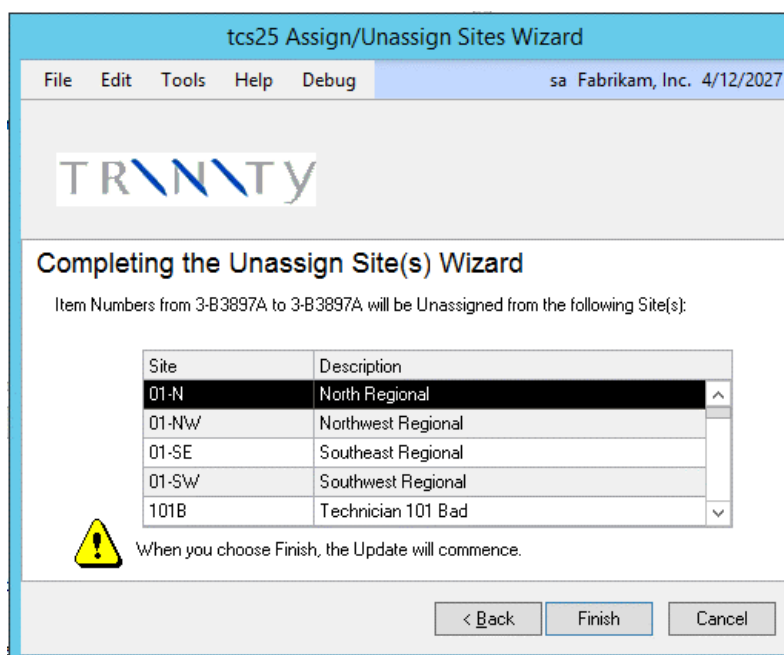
tcs25 Assign/Unassign Sites Wizard

File Edit Tools Help Debug

sa Fabrikam, Inc. 4/12/2027

TRINITY

Completing the Unassign Site(s) Wizard

Item Numbers from 3-B3897A to 3-B3897A will be Unassigned from the following Site(s):

| Site | Description |
|---|---|
| 01-N | North Regional |
| 01-NW | Northwest Regional |
| 01-SE | Southeast Regional |
| 01-SW | Southwest Regional |
| 101B | Technician 101 Bad |

When you choose Finish, the Update will commence.

< Back Finish Cancel